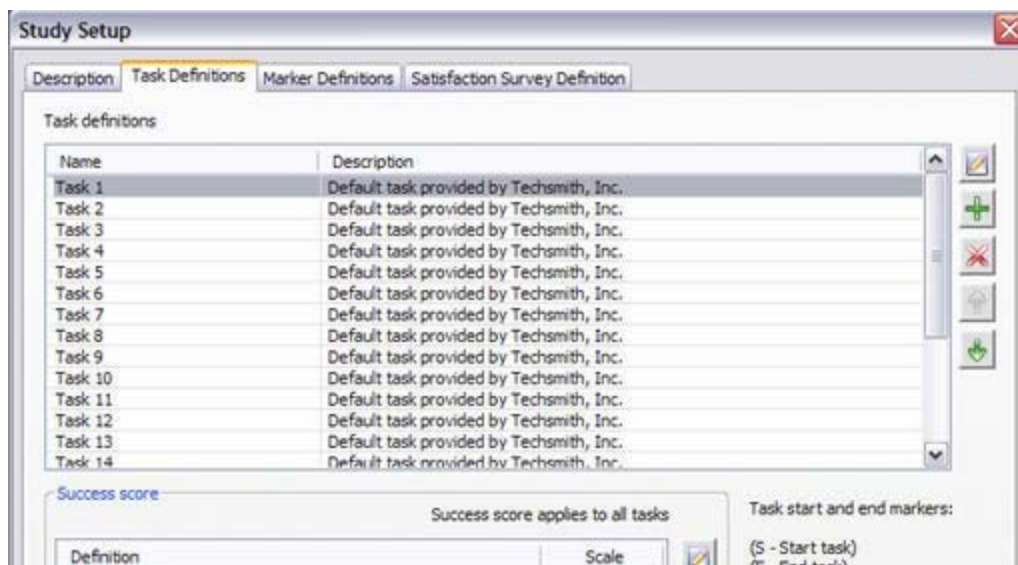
Study Setup

Description | Task Definitions | Marker Definitions | Satisfaction Survey Definition

Task definitions

| Name | Description |
|---|---|
| Task 1 | Default task provided by Techsmith, Inc. |
| Task 2 | Default task provided by Techsmith, Inc. |
| Task 3 | Default task provided by Techsmith, Inc. |
| Task 4 | Default task provided by Techsmith, Inc. |
| Task 5 | Default task provided by Techsmith, Inc. |
| Task 6 | Default task provided by Techsmith, Inc. |
| Task 7 | Default task provided by Techsmith, Inc. |
| Task 8 | Default task provided by Techsmith, Inc. |
| Task 9 | Default task provided by Techsmith, Inc. |
| Task 10 | Default task provided by Techsmith, Inc. |
| Task 11 | Default task provided by Techsmith, Inc. |
| Task 12 | Default task provided by Techsmith, Inc. |
| Task 13 | Default task provided by Techsmith, Inc. |
| Task 14 | Default task provided by Techsmith, Inc. |

Success score

Success score applies to all tasks

| Definition | Scale |
|---|---|

Task start and end markers:

(S - Start task)
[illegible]